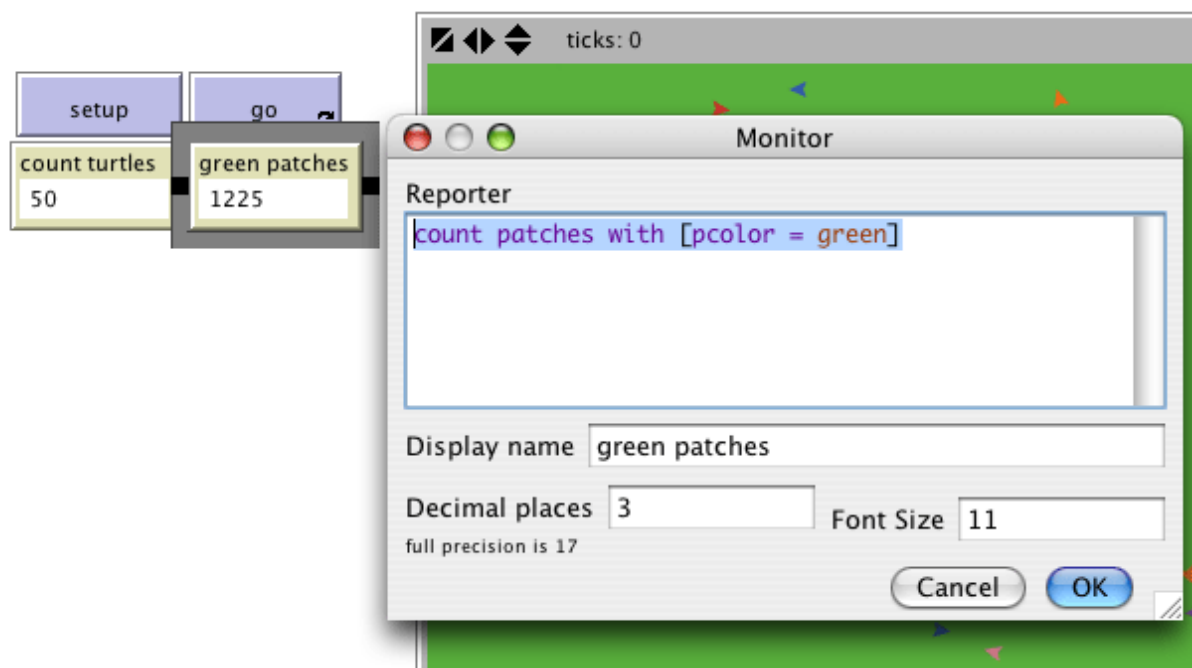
ticks: 0

setup

go

count turtles
50

green patches
1225

Monitor

Reporter

count patches with [pcolor = green]

Display name green patches

Decimal places 3
full precision is 17

Font Size 11

Cancel
OK